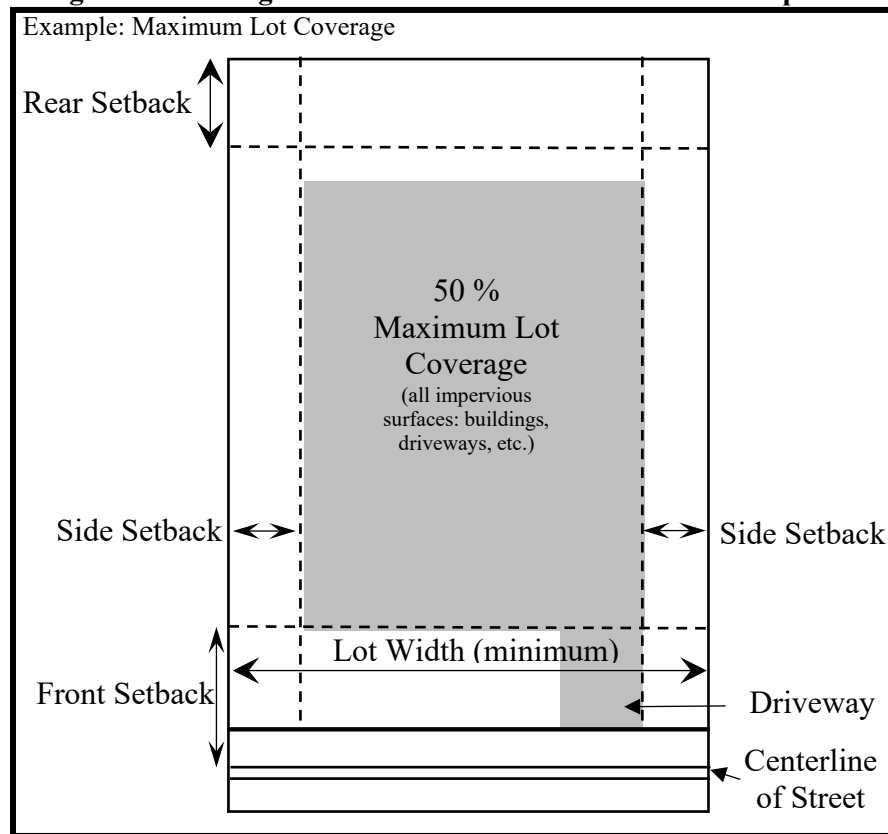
Example: Maximum Lot Coverage

Rear Setback

50 %
Maximum Lot Coverage
(all impervious surfaces: buildings, driveways, etc.)

Side Setback

Side Setback

Lot Width (minimum)

Front Setback

Driveway

Centerline of Street